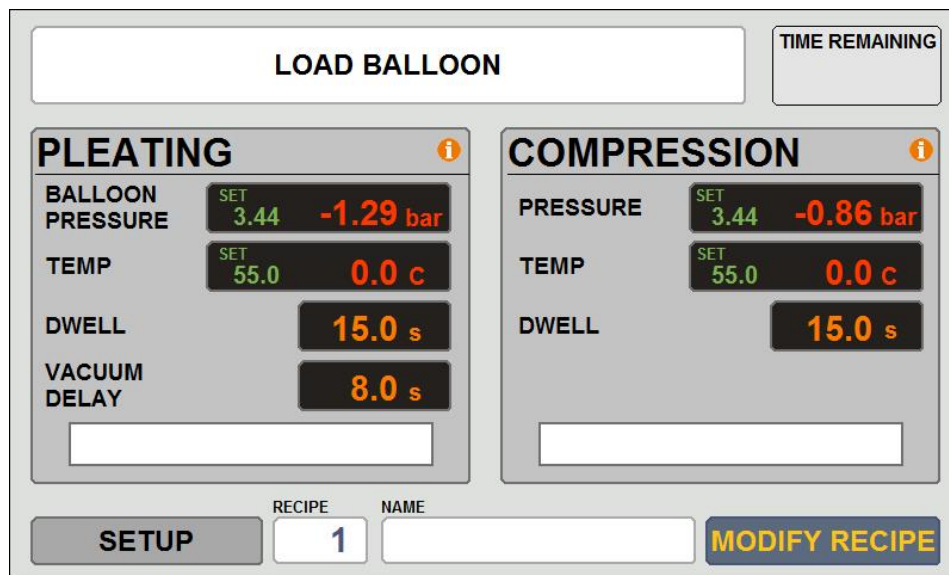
LOAD BALLOON

TIME REMAINING

PLEATING

BALLOON PRESSURE
SET 3.44
-1.29 bar

TEMP
SET 55.0
0.0 C

DWELL
15.0 s

VACUUM DELAY
8.0 s

COMPRESSION

PRESSURE
SET 3.44
-0.86 bar

TEMP
SET 55.0
0.0 C

DWELL
15.0 s

SETUP

RECIPE
1

NAME

MODIFY RECIPE